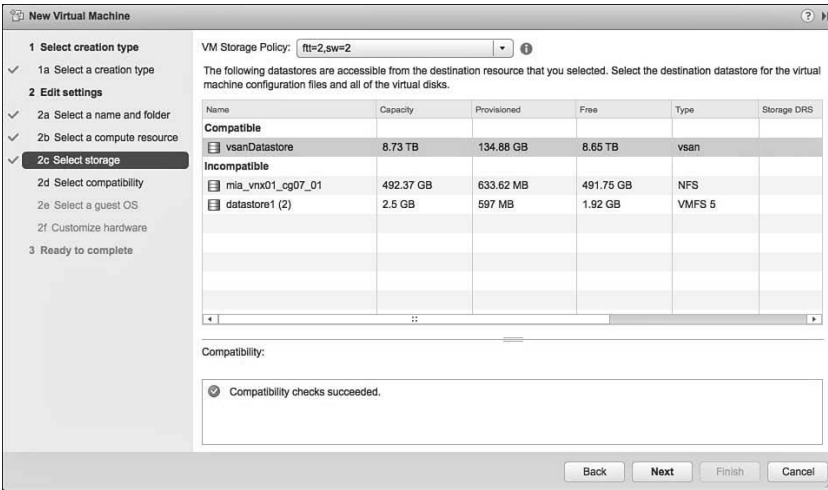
New Virtual Machine

1 Select creation type
1a Select a creation type
2 Edit settings
2a Select a name and folder
2b Select a compute resource
2c Select storage
2d Select compatibility
2e Select a guest OS
2f Customize hardware
3 Ready to complete

VM Storage Policy: ftt=2,sw=2

The following datastores are accessible from the destination resource that you selected. Select the destination datastore for the virtual machine configuration files and all of the virtual disks.

| Name | Capacity | Provisioned | Free | Type | Storage DRS |
|---|---|---|---|---|---|
| Compatible | | | | | |
| vsanDatastore | 8.73 TB | 134.88 GB | 8.65 TB | vsan | |
| Incompatible | | | | | |
| mia_vnx01_cg07_01 | 492.37 GB | 633.62 MB | 491.75 GB | NFS | |
| datastore1 (2) | 2.5 GB | 597 MB | 1.92 GB | VMFS 5 | |

Compatibility:

Compatibility checks succeeded.

Back Next Finish Cancel